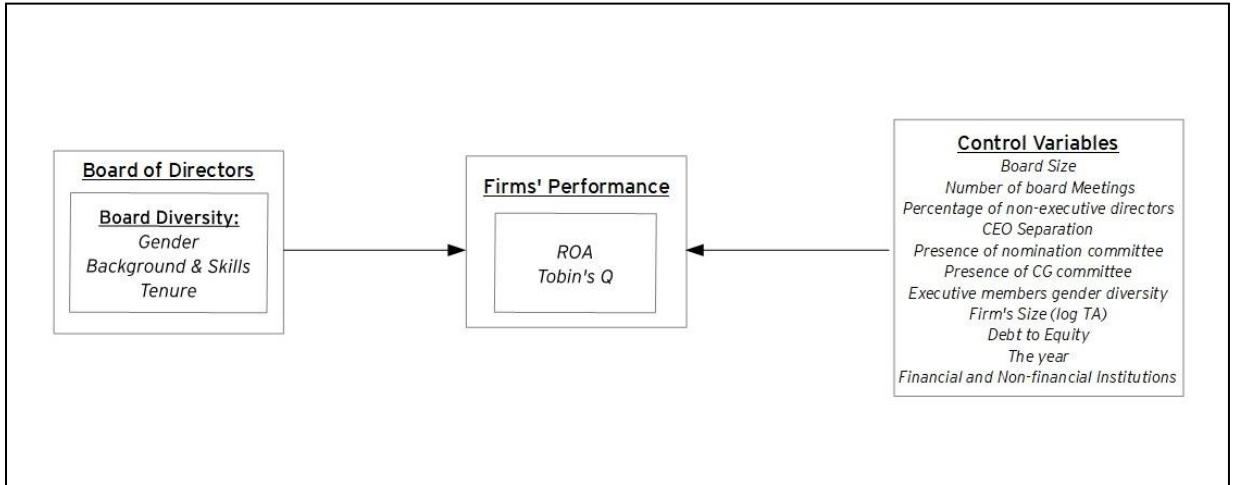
Board of Directors

Board Diversity:
Gender
Background & Skills
Tenure

Firms' Performance

ROA
Tobin's Q

Control Variables
Board Size
Number of board Meetings
Percentage of non-executive directors
CEO Separation
Presence of nomination committee
Presence of CG committee
Executive members gender diversity
Firm's Size (log TA)
Debt to Equity
The year
Financial and Non-financial Institutions